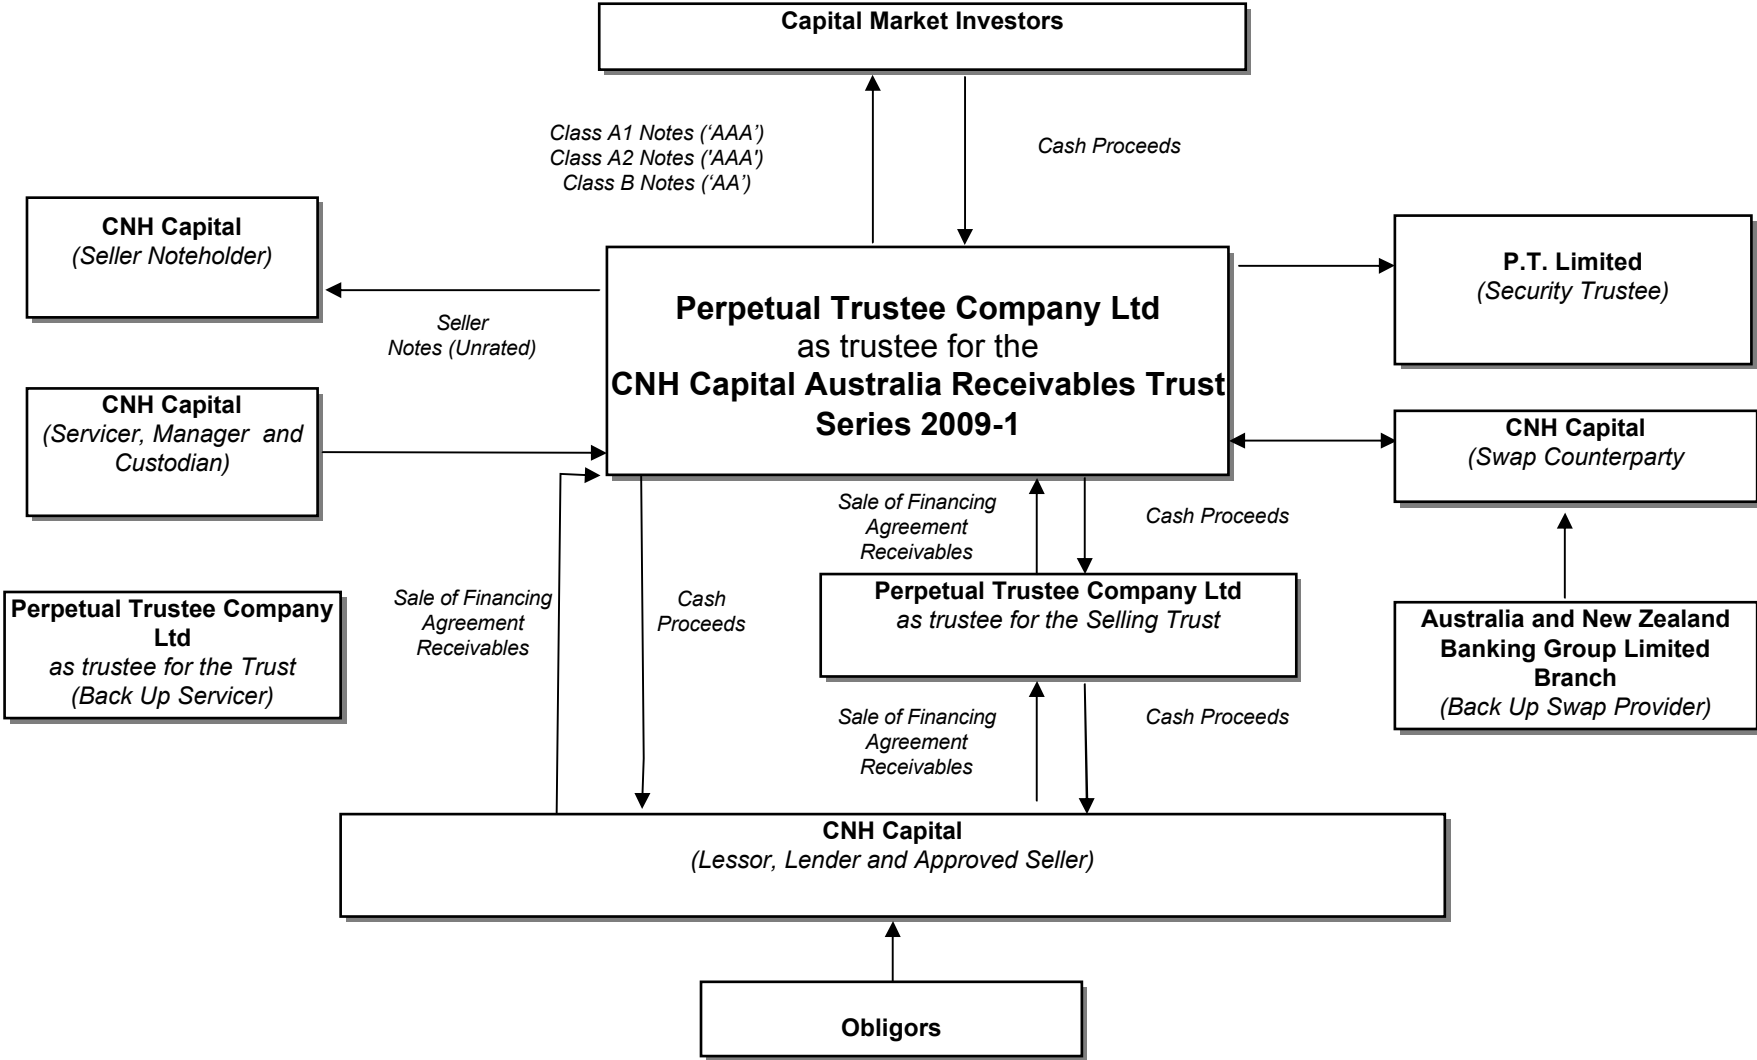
Capital Market Investors

Class A1 Notes ('AAA')
Class A2 Notes ('AAA')
Class B Notes ('AA')

Cash Proceeds

CNH Capital
(Seller Noteholder)

Seller Notes (Unrated)

Perpetual Trustee Company Ltd
as trustee for the
CNH Capital Australia Receivables Trust
Series 2009-1

P.T. Limited
(Security Trustee)

CNH Capital
(Servicer, Manager and Custodian)

CNH Capital
(Swap Counterparty)

Sale of Financing Agreement Receivables

Cash Proceeds

Perpetual Trustee Company Ltd
as trustee for the Trust
(Back Up Servicer)

Sale of Financing Agreement Receivables

Cash Proceeds

Perpetual Trustee Company Ltd
as trustee for the Selling Trust

Australia and New Zealand Banking Group Limited Branch
(Back Up Swap Provider)

Sale of Financing Agreement Receivables

Cash Proceeds

CNH Capital
(Lessor, Lender and Approved Seller)

Obligors